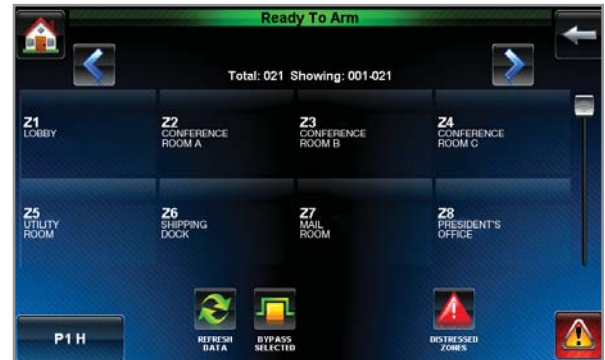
Ready To Arm

Total: 021 Showing: 001-021

Z1
LOBBY

Z2
CONFERENCE ROOM A

Z3
CONFERENCE ROOM B

Z4
CONFERENCE ROOM C

Z5
UTILITY ROOM

Z6
SHIPPING DOCK

Z7
MAIL ROOM

Z8
PRESIDENT'S OFFICE

P1 H

REFRESH DATA

BYPASS SELECTED

DISTRESSED ZONES